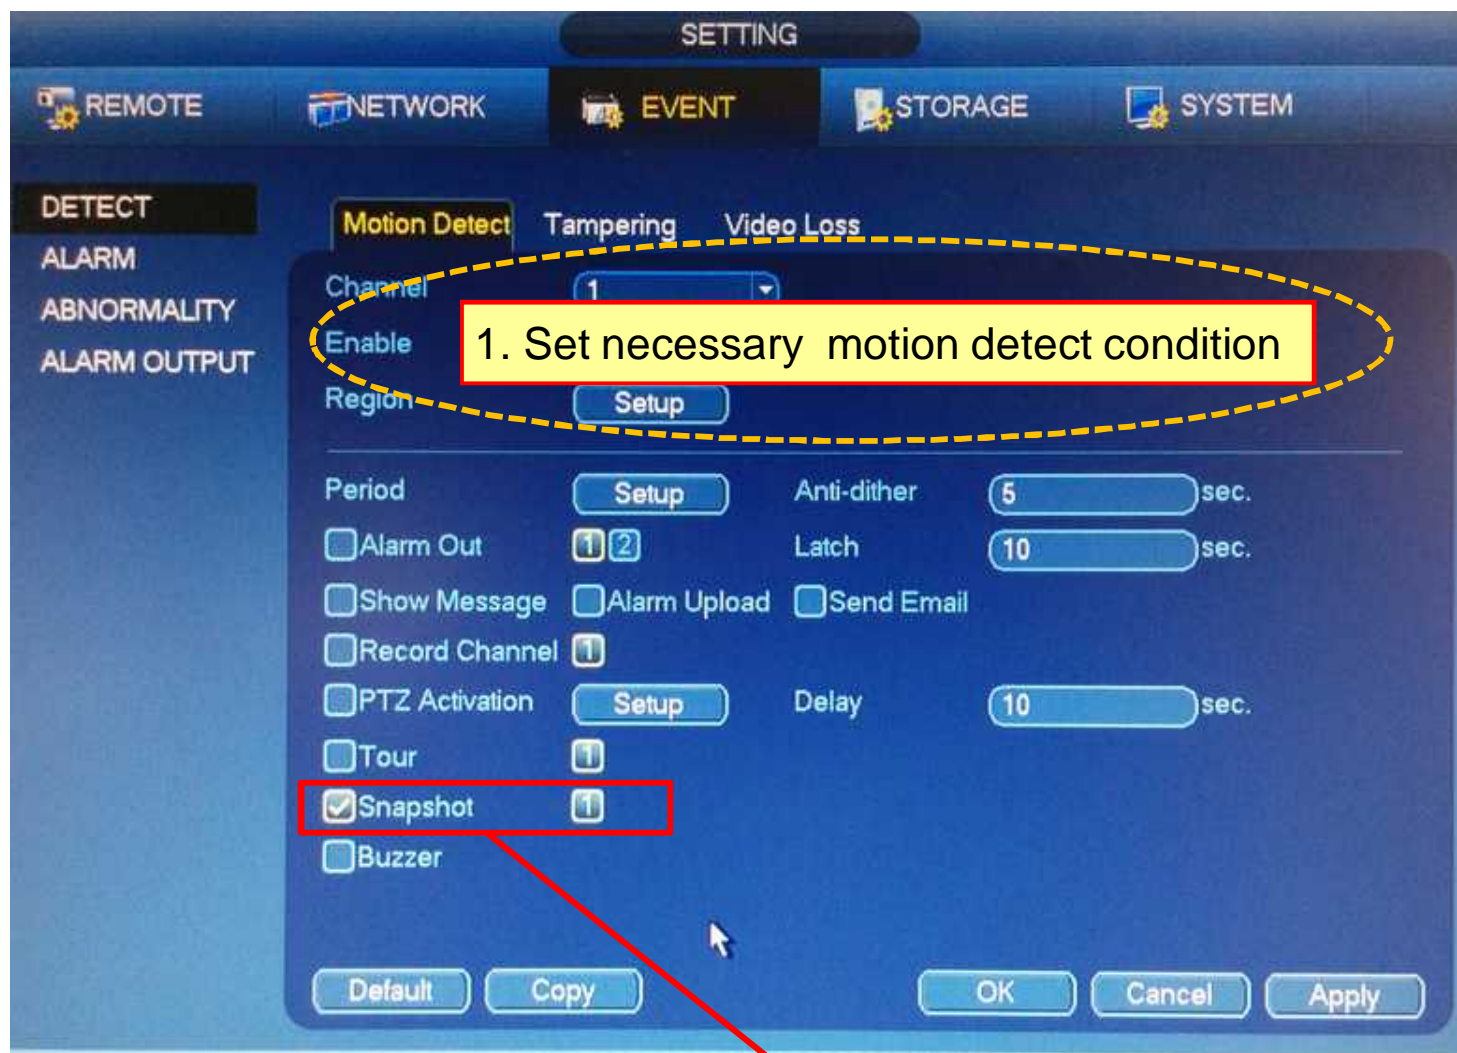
SETTING

REMOTE NETWORK EVENT STORAGE SYSTEM

DETECT
ALARM
ABNORMALITY
ALARM OUTPUT

Motion Detect Tampering Video Loss

Channel 1
Enable
1. Set necessary motion detect condition
Region Setup

Period Setup Anti-dither 5 sec.
Alarm Out 1 2 Latch 10 sec.
Show Message Alarm Upload Send Email
Record Channel 1
PTZ Activation Setup Delay 10 sec.
Tour 1
Snapshot 1
Buzzer

Default Copy OK Cancel Apply